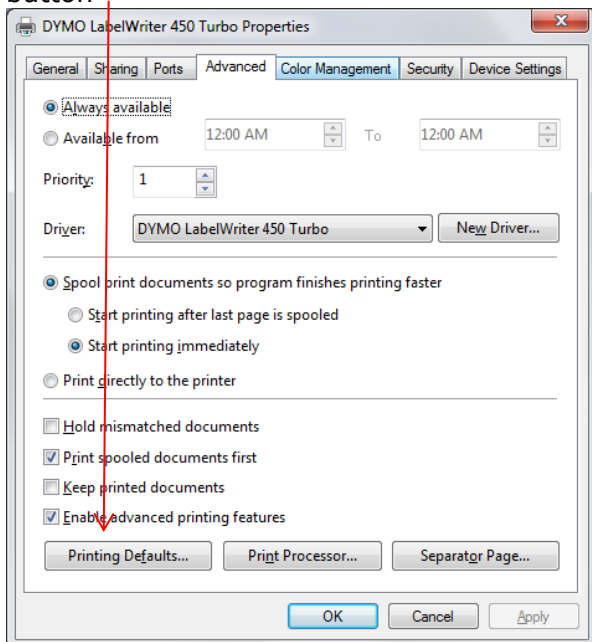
button.

DYMO LabelWriter 450 Turbo Properties

General | Sharing | Ports | Advanced | Color Management | Security | Device Settings

Always available

Available from 12:00 AM To 12:00 AM

Priority: 1

Driver: DYMO LabelWriter 450 Turbo New Driver...

Spool print documents so program finishes printing faster

Start printing after last page is spooled

Start printing immediately

Print directly to the printer

Hold mismatched documents

Print spooled documents first

Keep printed documents

Enable advanced printing features

Printing Defaults... Print Processor... Separator Page...

OK Cancel Apply